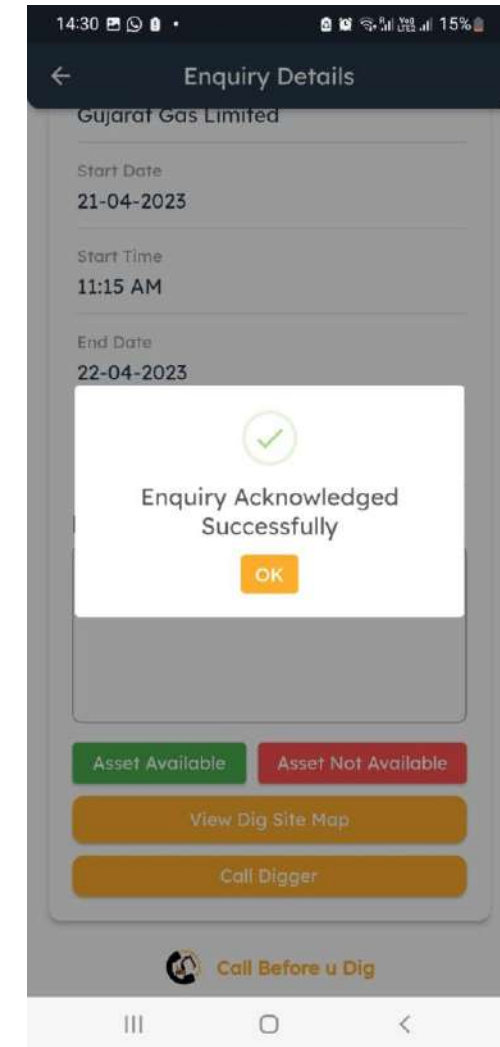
14:30 15%

Enquiry Details

Gujarat Gas Limited

Start Date
21-04-2023

Start Time
11:15 AM

End Date
22-04-2023

Enquiry Acknowledged Successfully

OK

Asset Available

Asset Not Available

View Dig Site Map

Call Digger

Call Before u Dig